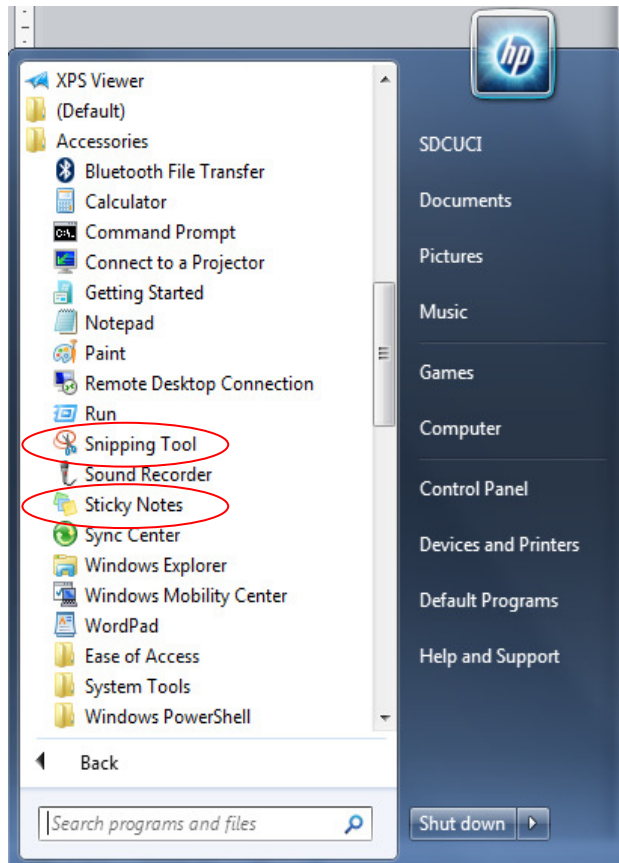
XPS Viewer
(Default)
Accessories
Bluetooth File Transfer
Calculator
Command Prompt
Connect to a Projector
Getting Started
Notepad
Paint
Remote Desktop Connection
Run
Snipping Tool
Sound Recorder
Sticky Notes
Sync Center
Windows Explorer
Windows Mobility Center
WordPad
Ease of Access
System Tools
Windows PowerShell

Back

Search programs and files

hp

SDCUCI
Documents
Pictures
Music
Games
Computer
Control Panel
Devices and Printers
Default Programs
Help and Support

Shut down